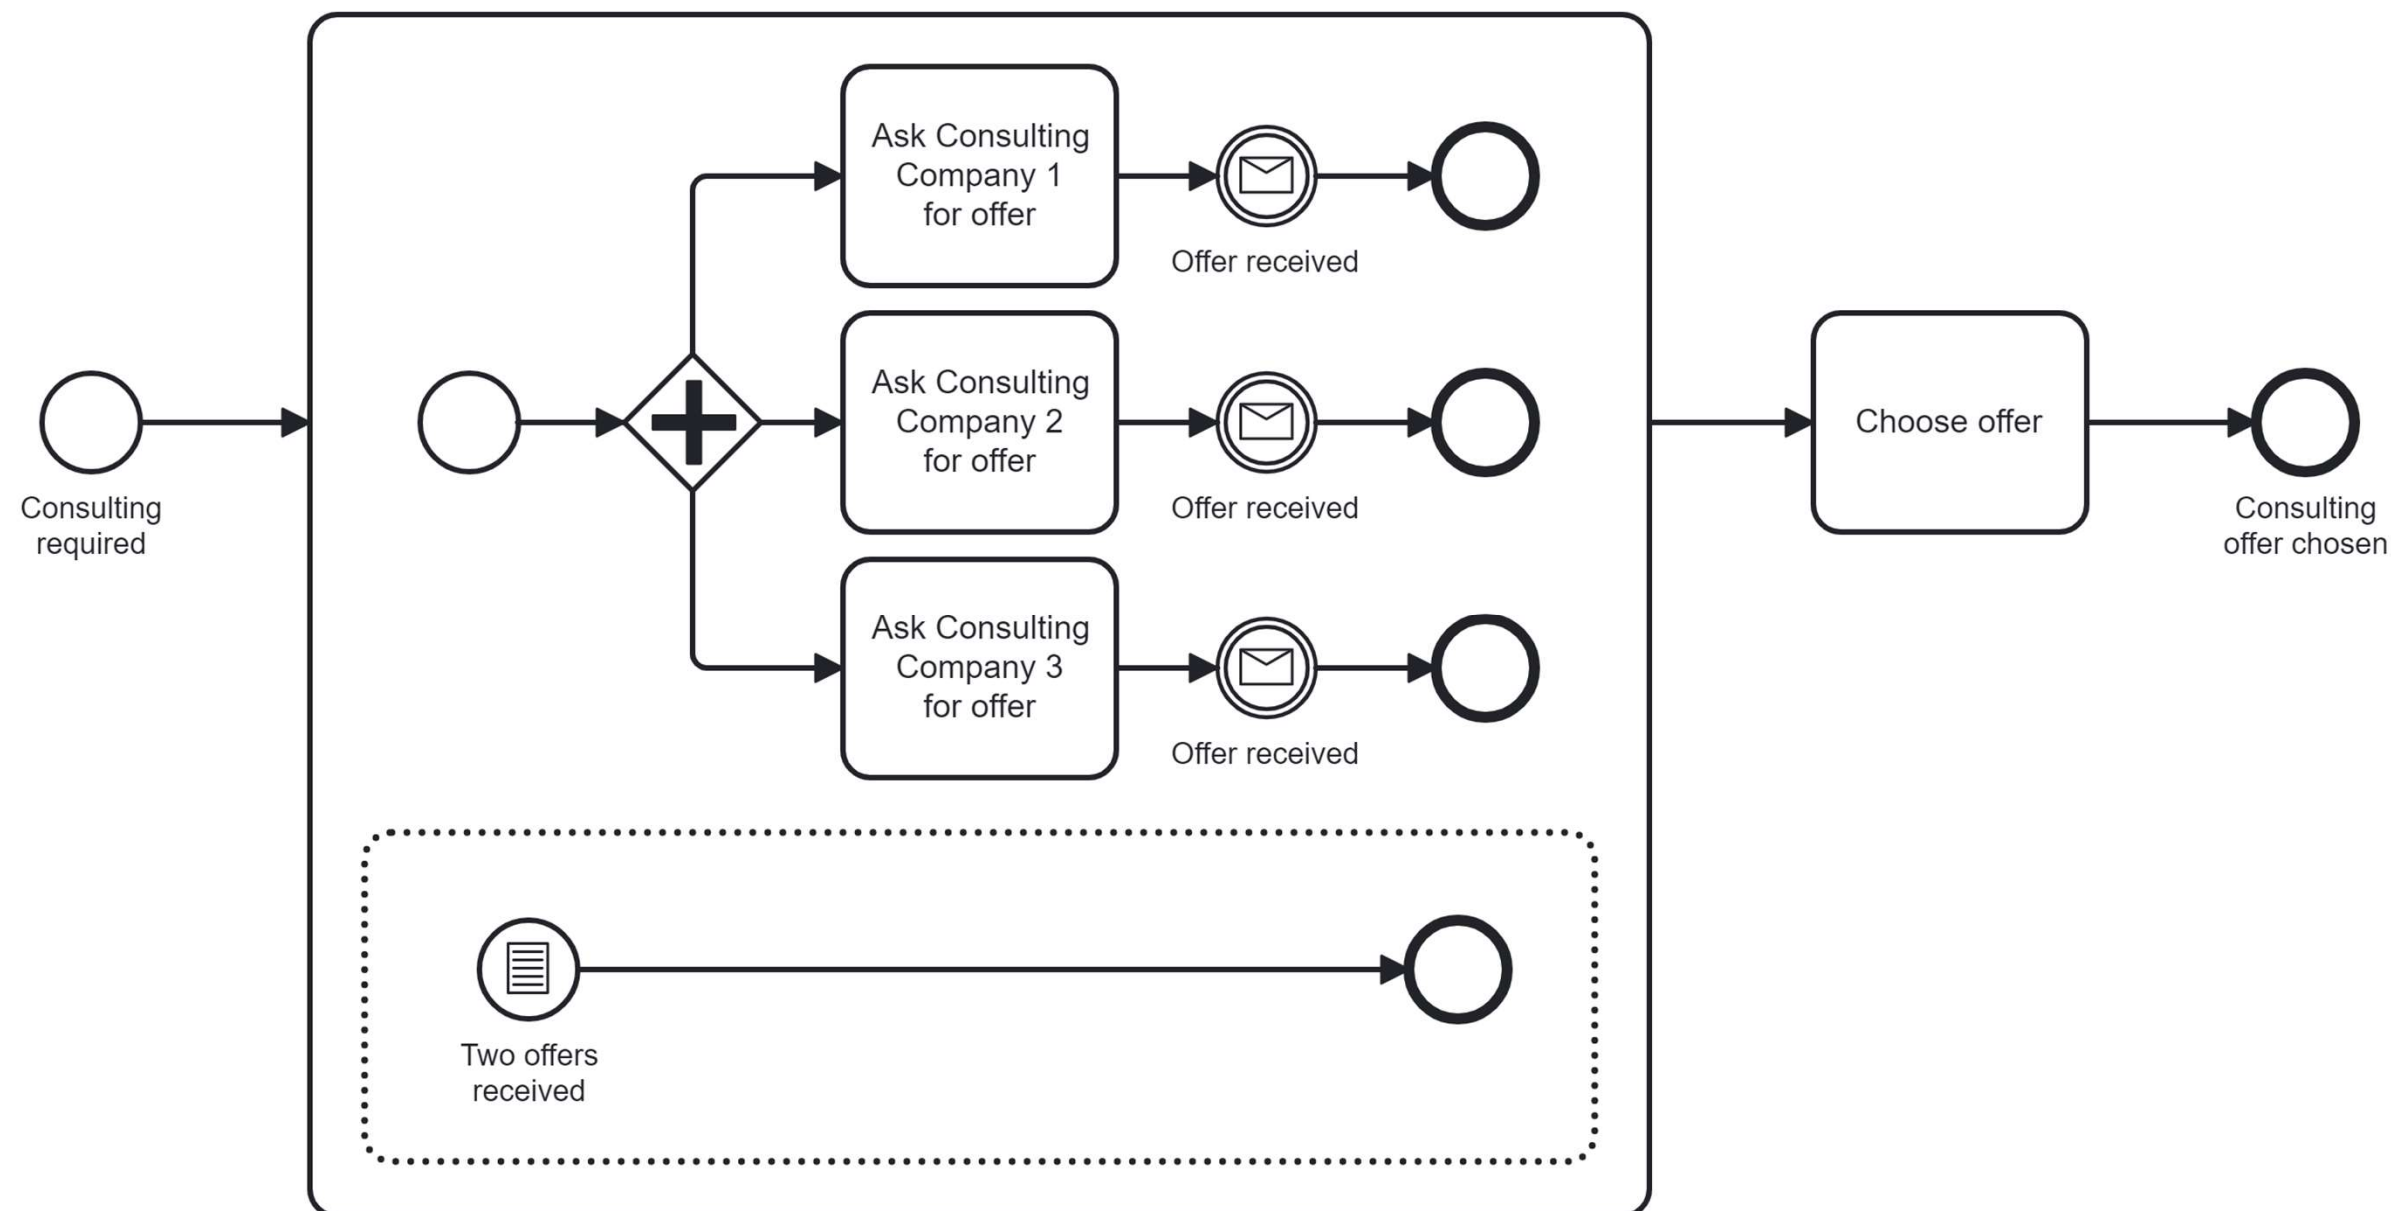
Consulting required

Ask Consulting Company 1 for offer

Offer received

Ask Consulting Company 2 for offer

Offer received

Ask Consulting Company 3 for offer

Offer received

Two offers received

Choose offer

Consulting offer chosen